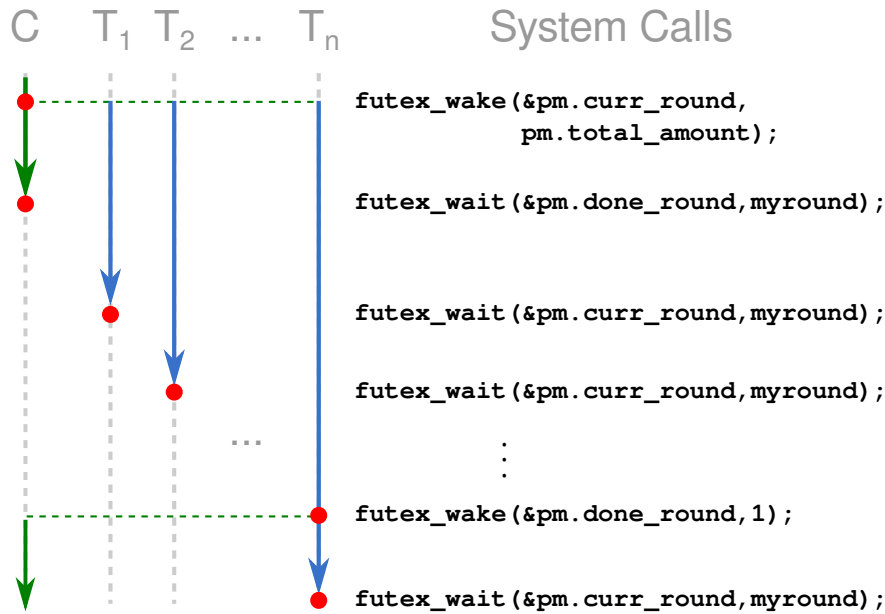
C $T_1$ $T_2$ ... $T_n$ System Calls

futex_wake(&pm.curr_round, pm.total_amount);

futex_wait(&pm.done_round,myround);

futex_wait(&pm.curr_round,myround);

futex_wait(&pm.curr_round,myround);

...

⋮

futex_wake(&pm.done_round,1);

futex_wait(&pm.curr_round,myround);